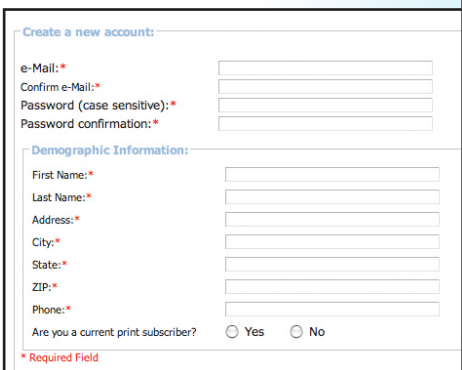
Create a new account:

e-Mail:*
Confirm e-Mail:*
Password (case sensitive):*
Password confirmation:*

Demographic Information:

First Name:*
Last Name:*
Address:*
City:*
State:*
ZIP:*
Phone:*
Are you a current print subscriber? Yes No

* Required Field